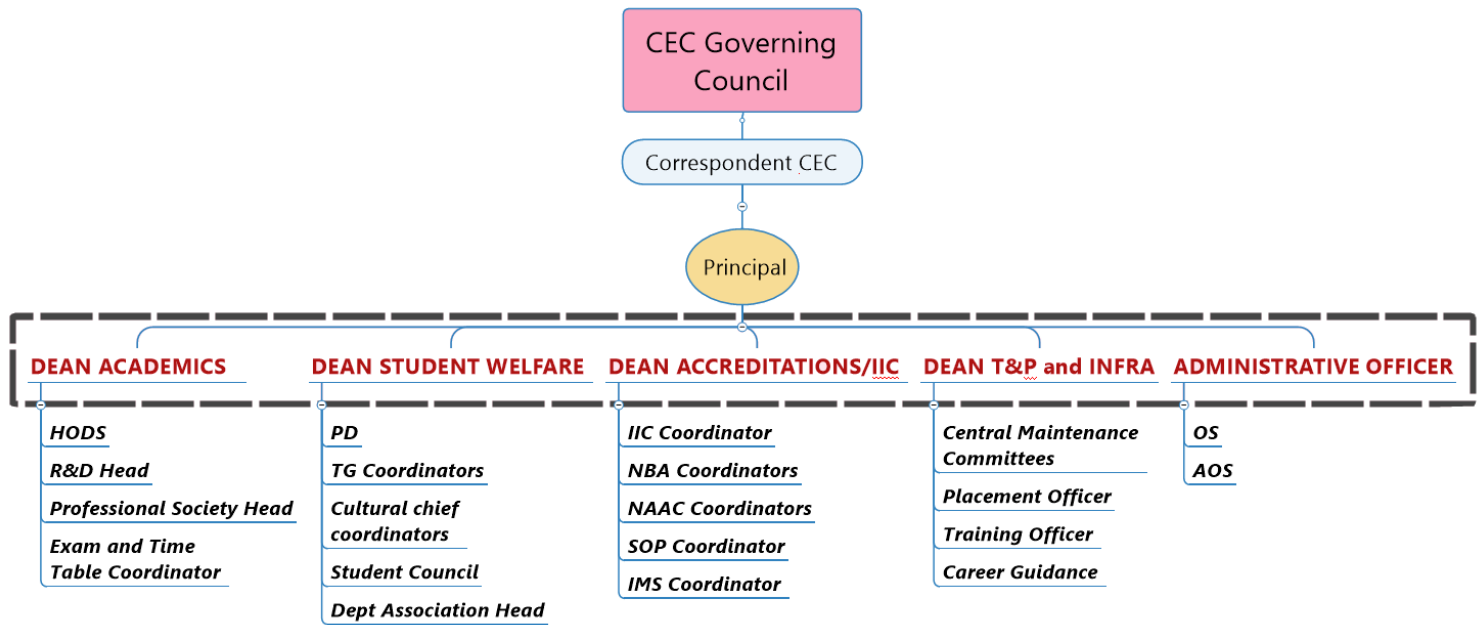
CEC Governing Council

Correspondent CEC

Principal

DEAN ACADEMICS

HODS

R&D Head

Professional Society Head

Exam and Time Table Coordinator

DEAN STUDENT WELFARE

PD

TG Coordinators

Cultural chief coordinators

Student Council

Dept Association Head

DEAN ACCREDITATIONS/IIC

IIC Coordinator

NBA Coordinators

NAAC Coordinators

SOP Coordinator

IMS Coordinator

DEAN T&P and INFRA

Central Maintenance Committees

Placement Officer

Training Officer

Career Guidance

ADMINISTRATIVE OFFICER

OS

AOS